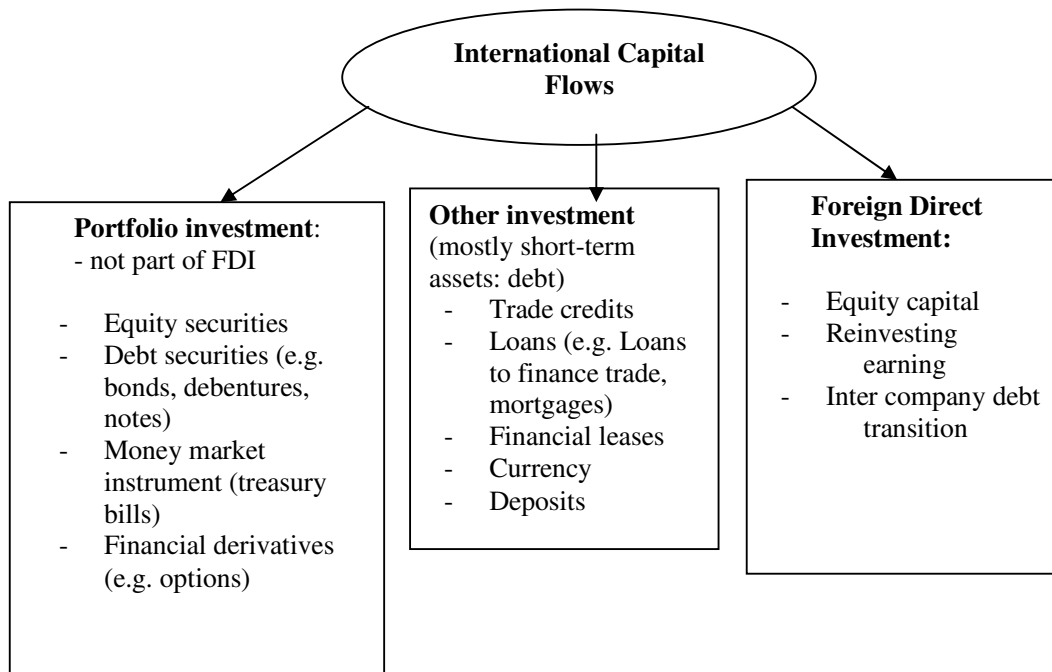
International Capital Flows

Portfolio investment:
- not part of FDI

- Equity securities
- Debt securities (e.g. bonds, debentures, notes)
- Money market instrument (treasury bills)
- Financial derivatives (e.g. options)

Other investment
(mostly short-term assets: debt)
- Trade credits
- Loans (e.g. Loans to finance trade, mortgages)
- Financial leases
- Currency
- Deposits

Foreign Direct Investment:

- Equity capital
- Reinvesting earning
- Inter company debt transition